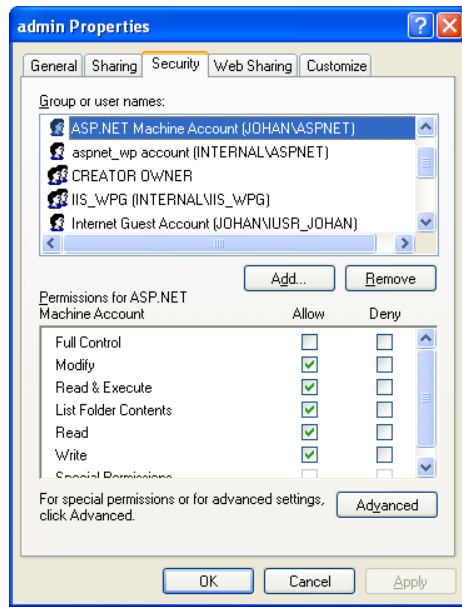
admin Properties

General | Sharing | Security | Web Sharing | Customize

Group or user names:

ASP.NET Machine Account (JOHAN\ASPNET)
aspnet_wp account (INTERNAL\ASPNET)
CREATOR OWNER
IIS_WPG (INTERNAL\IIS_WPG)
Internet Guest Account (JOHAN\IUSR_JOHAN)

Add... | Remove

| Permissions for ASP.NET Machine Account | Allow | Deny |
|---|---|---|
| Full Control | ☐ | ☐ |
| Modify | ☑ | ☐ |
| Read & Execute | ☑ | ☐ |
| List Folder Contents | ☑ | ☐ |
| Read | ☑ | ☐ |
| Write | ☑ | ☐ |
| Special Permissions | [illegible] | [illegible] |

For special permissions or for advanced settings, click Advanced.

Advanced

OK | Cancel | Apply